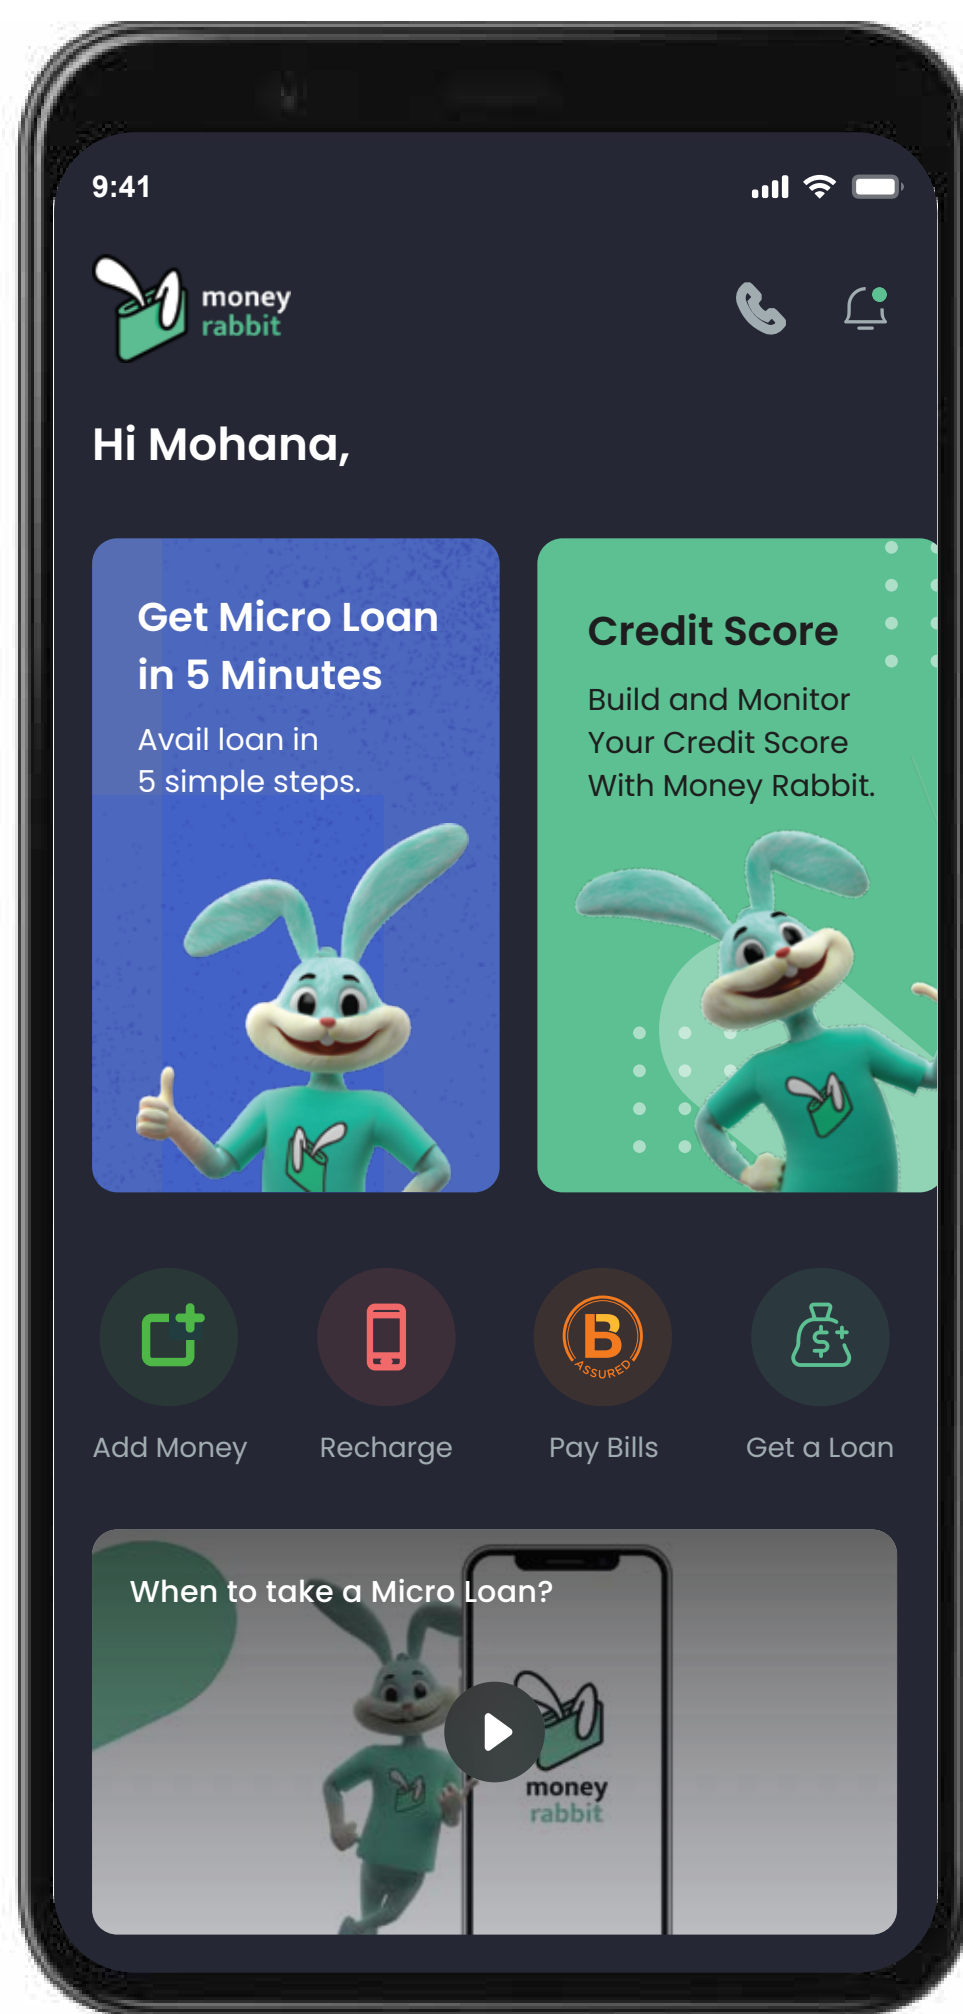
9:41

money rabbit

Hi Mohana,

Get Micro Loan in 5 Minutes

Avail loan in 5 simple steps.

Credit Score

Build and Monitor Your Credit Score With Money Rabbit.

B ASSURED

Add Money

Recharge

Pay Bills

Get a Loan

When to take a Micro Loan?

money rabbit